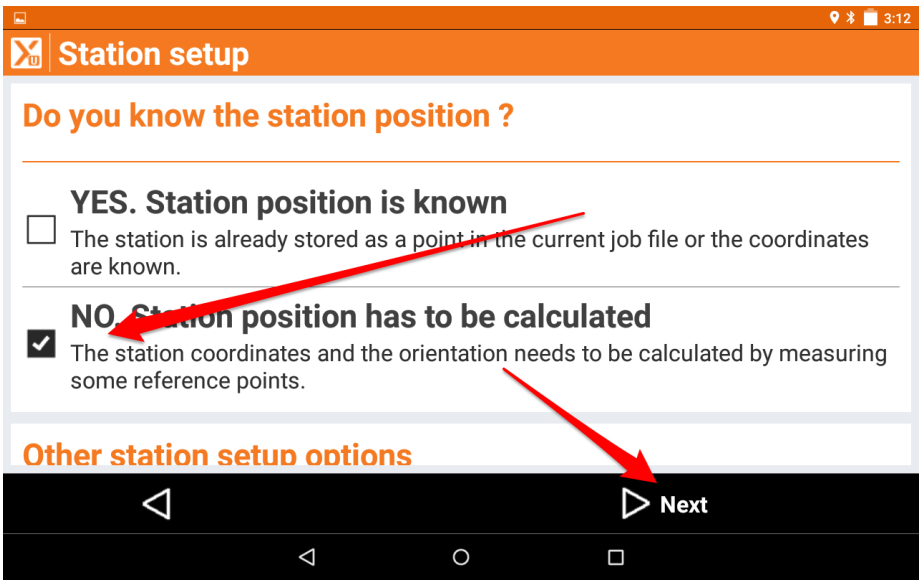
3:12

Station setup

Do you know the station position ?

YES. Station position is known
The station is already stored as a point in the current job file or the coordinates are known.

NO. Station position has to be calculated
The station coordinates and the orientation needs to be calculated by measuring some reference points.

Other station setup options

Next